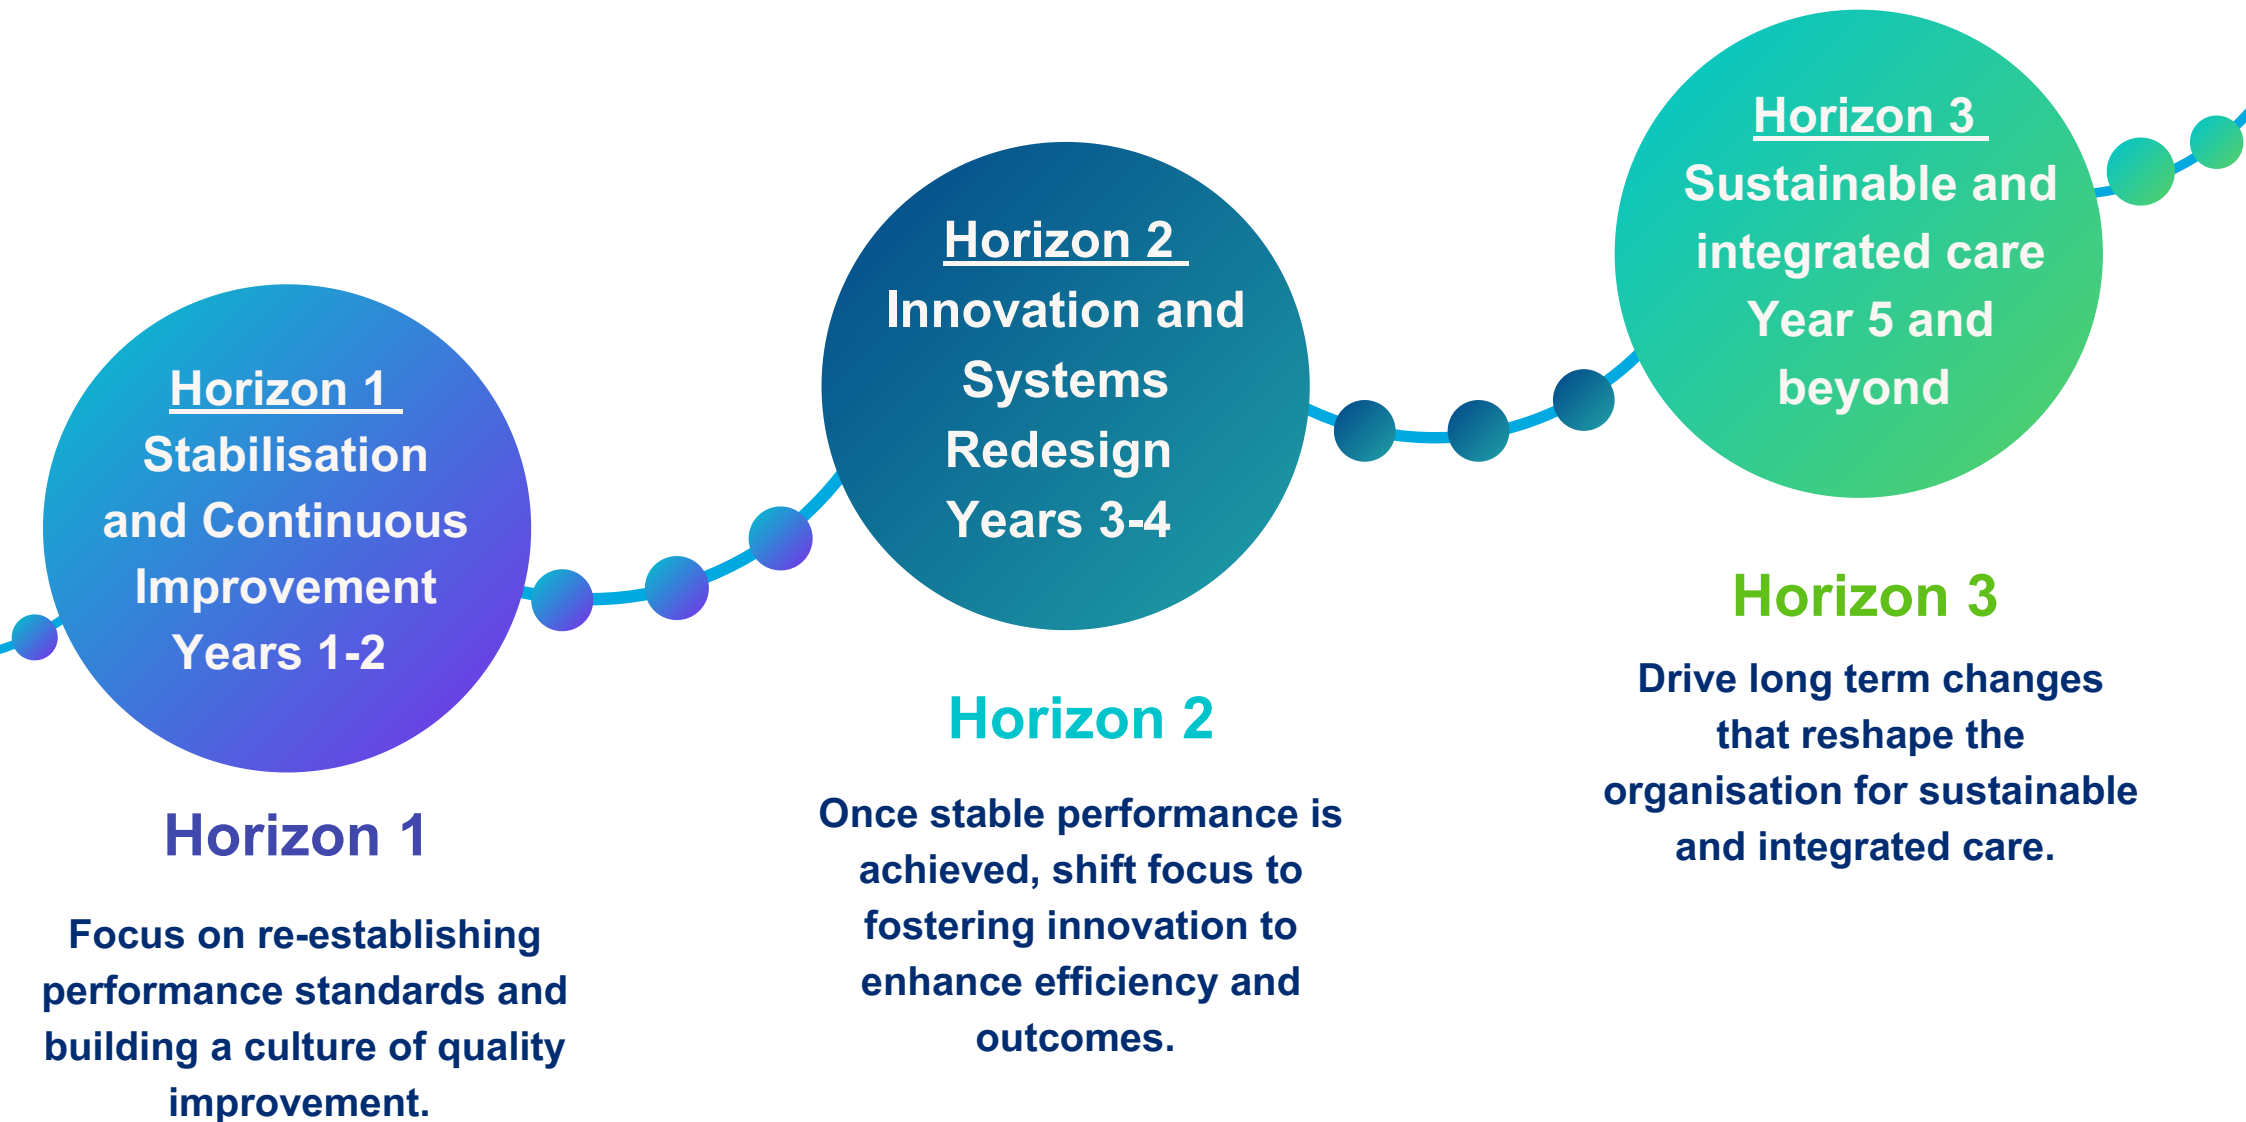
Horizon 1
Stabilisation and Continuous Improvement
Years 1-2

Horizon 1

Focus on re-establishing performance standards and building a culture of quality improvement.

Horizon 2
Innovation and Systems Redesign
Years 3-4

Horizon 2

Once stable performance is achieved, shift focus to fostering innovation to enhance efficiency and outcomes.

Horizon 3
Sustainable and integrated care
Year 5 and beyond

Horizon 3

Drive long term changes that reshape the organisation for sustainable and integrated care.